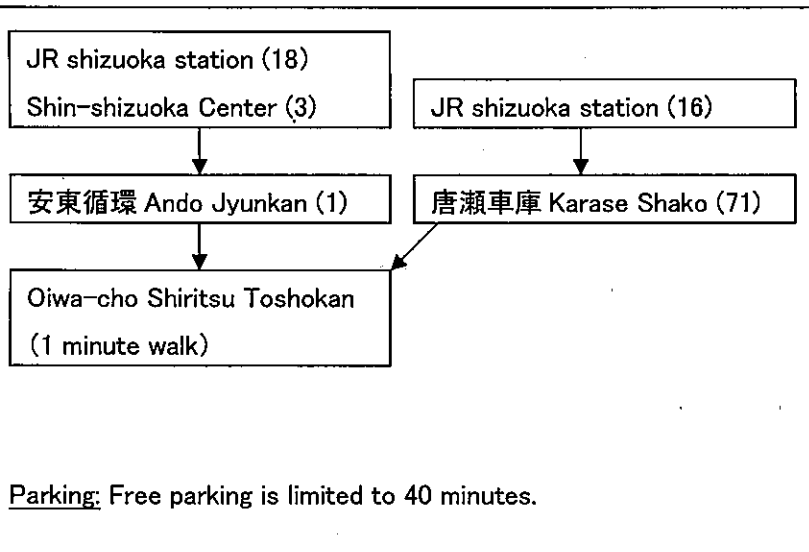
JR shizuoka station (18)
Shin-shizuoka Center (3)

JR shizuoka station (16)

安東循環 Ando Jyunkan (1)

唐瀬車庫 Karase Shako (71)

Oiwa-cho Shiritsu Toshokan
(1 minute walk)

Parking: Free parking is limited to 40 minutes.